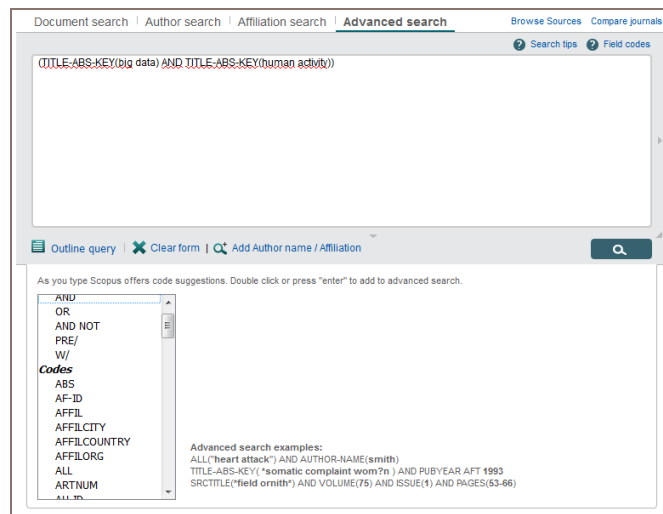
Document search | Author search | Affiliation search | Advanced search

Browse Sources Compare journals

Search tips Field codes

(TITLE-ABS-KEY(big data) AND TITLE-ABS-KEY(human activity))

Outline query | Clear form | Add Author name / Affiliation

As you type Scopus offers code suggestions. Double click or press "enter" to add to advanced search.

AND
OR
AND NOT
PRE/
W/
Codes
ABS
AF-ID
AFFIL
AFFILCITY
AFFILCOUNTRY
AFFILORG
ALL
ARTNUM
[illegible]

Advanced search examples:
ALL("heart attack") AND AUTHOR-NAME(smith)
TITLE-ABS-KEY( *somatic complaint wom?n ) AND PUBYEAR AFT 1993
SRCTITLE(*field ornith*) AND VOLUME(75) AND ISSUE(1) AND PAGES(53-66)